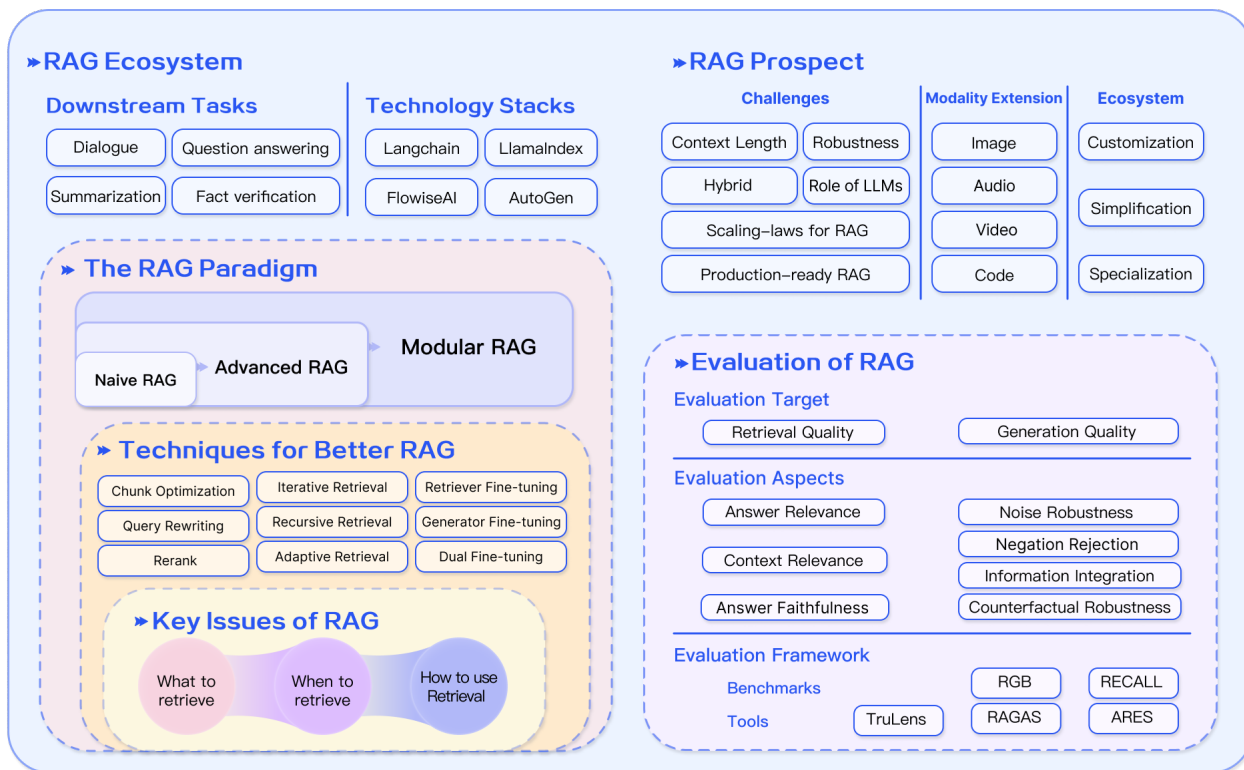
RAG Ecosystem

Downstream Tasks

Dialogue
Question answering
Summarization
Fact verification

Technology Stacks

Langchain
LlamaIndex
FlowiseAI
AutoGen

The RAG Paradigm

Naive RAG
Advanced RAG
Modular RAG

Techniques for Better RAG

Chunk Optimization
Iterative Retrieval
Retriever Fine-tuning
Query Rewriting
Recursive Retrieval
Generator Fine-tuning
Rerank
Adaptive Retrieval
Dual Fine-tuning

Key Issues of RAG

What to retrieve
When to retrieve
How to use Retrieval

RAG Prospect

Challenges

Context Length
Robustness
Hybrid
Role of LLMs
Scaling-laws for RAG
Production-ready RAG

Modality Extension

Image
Audio
Video
Code

Ecosystem

Customization
Simplification
Specialization

Evaluation of RAG

Evaluation Target

Retrieval Quality
Generation Quality

Evaluation Aspects

Answer Relevance
Context Relevance
Answer Faithfulness
Noise Robustness
Negation Rejection
Information Integration
Counterfactual Robustness

Evaluation Framework

Benchmarks
Tools
TruLens
RGB
RECALL
RAGAS
ARES